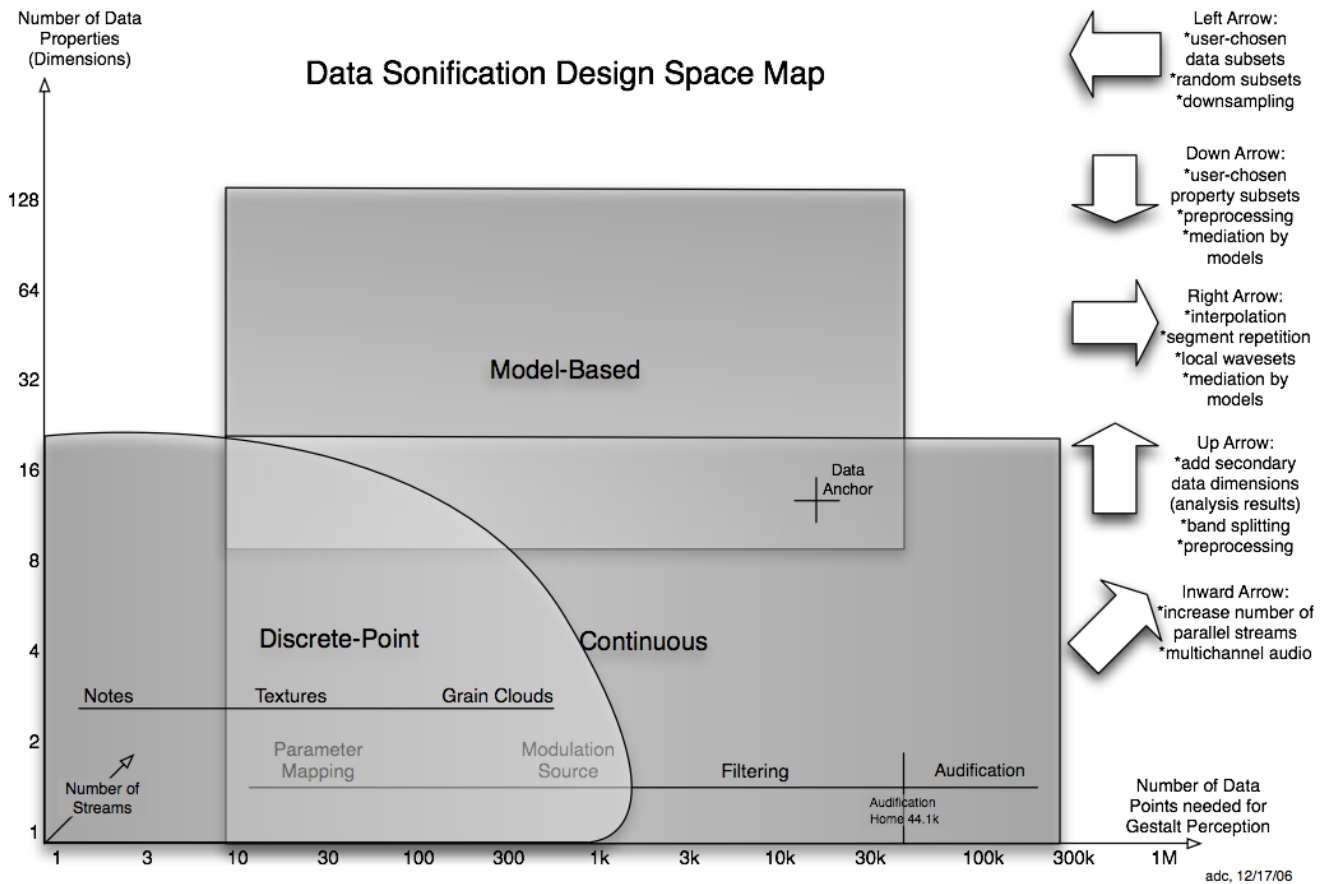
Number of Data Properties (Dimensions)

Data Sonification Design Space Map

Left Arrow:
*user-chosen data subsets
*random subsets
*downsampling

Down Arrow:
*user-chosen property subsets
*preprocessing
*mediation by models

Right Arrow:
*interpolation
*segment repetition
*local wavesets
*mediation by models

Up Arrow:
*add secondary data dimensions (analysis results)
*band splitting
*preprocessing

Inward Arrow:
*increase number of parallel streams
*multichannel audio

128

64

32

16

8

4

2

1

Model-Based

Data Anchor

Discrete-Point

Continuous

Notes

Textures

Grain Clouds

Parameter Mapping

Modulation Source

Filtering

Audification

Number of Streams

Audification Home 44.1k

Number of Data Points needed for Gestalt Perception

1 3 10 30 100 300 1k 3k 10k 30k 100k 300k 1M

adc, 12/17/06